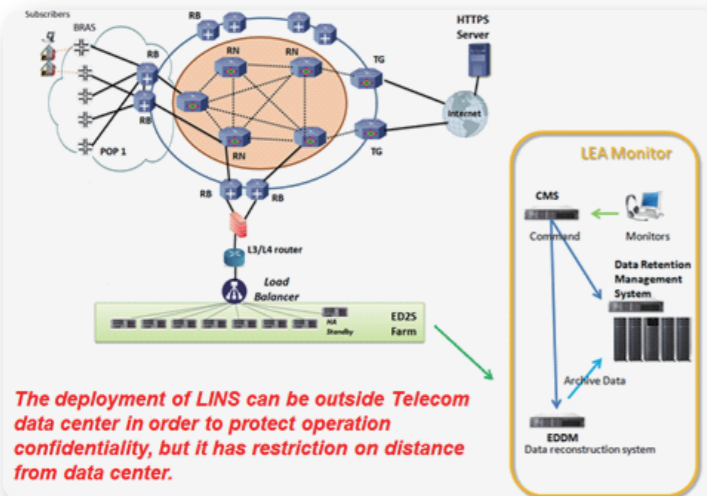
Subscribers

BRAS

RB

RB

RB

RN

RN

RN

TG

TG

HTTPS Server

Internet

POP 1

RB

RB

L3/L4 router

Load Balancer

HA Standby

ED2S Farm

LEA Monitor

CMS

Command

Monitors

Data Retention Management System

Archive Data

EDDM

Data reconstruction system

The deployment of LINS can be outside Telecom data center in order to protect operation confidentiality, but it has restriction on distance from data center.